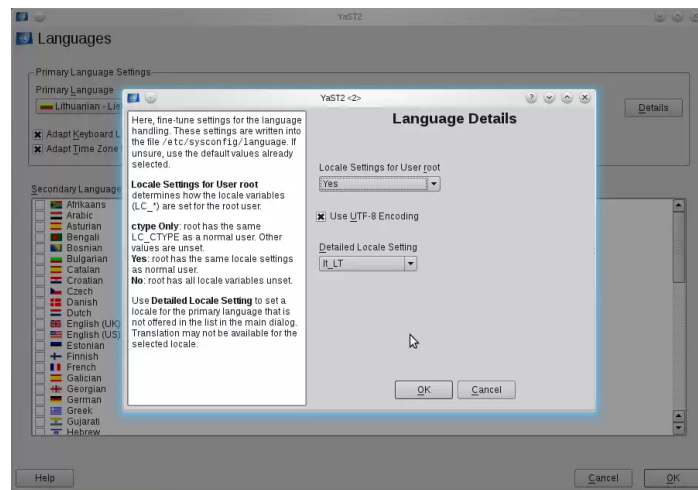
YaST2

Languages

Primary Language Settings

Primary Language

Lithuanian - Lie

Adapt Keyboard L

Adapt Time Zone

Details

Secondary Language

Afrikaans
Arabic
Asturian
Bengali
Bosnian
Bulgarian
Catalan
Croatian
Czech
Danish
Dutch
English (UK)
English (US)
Estonian
Finnish
French
Galician
Georgian
German
Greek
Gujarati
Hebrew

YaST2 <2>

Here, fine-tune settings for the language handling. These settings are written into the file /etc/sysconfig/language. If unsure, use the default values already selected.

**Locale Settings for User root** determines how the locale variables (LC_*) are set for the root user.

**ctype Only**: root has the same LC_CTYPE as a normal user. Other values are unset.
**Yes**: root has the same locale settings as normal user.
**No**: root has all locale variables unset.

Use **Detailed Locale Setting** to set a locale for the primary language that is not offered in the list in the main dialog. Translation may not be available for the selected locale.

Language Details

Locale Settings for User root

Yes

Use UTF-8 Encoding

Detailed Locale Setting

lt_LT

OK

Cancel

Help

Cancel

OK